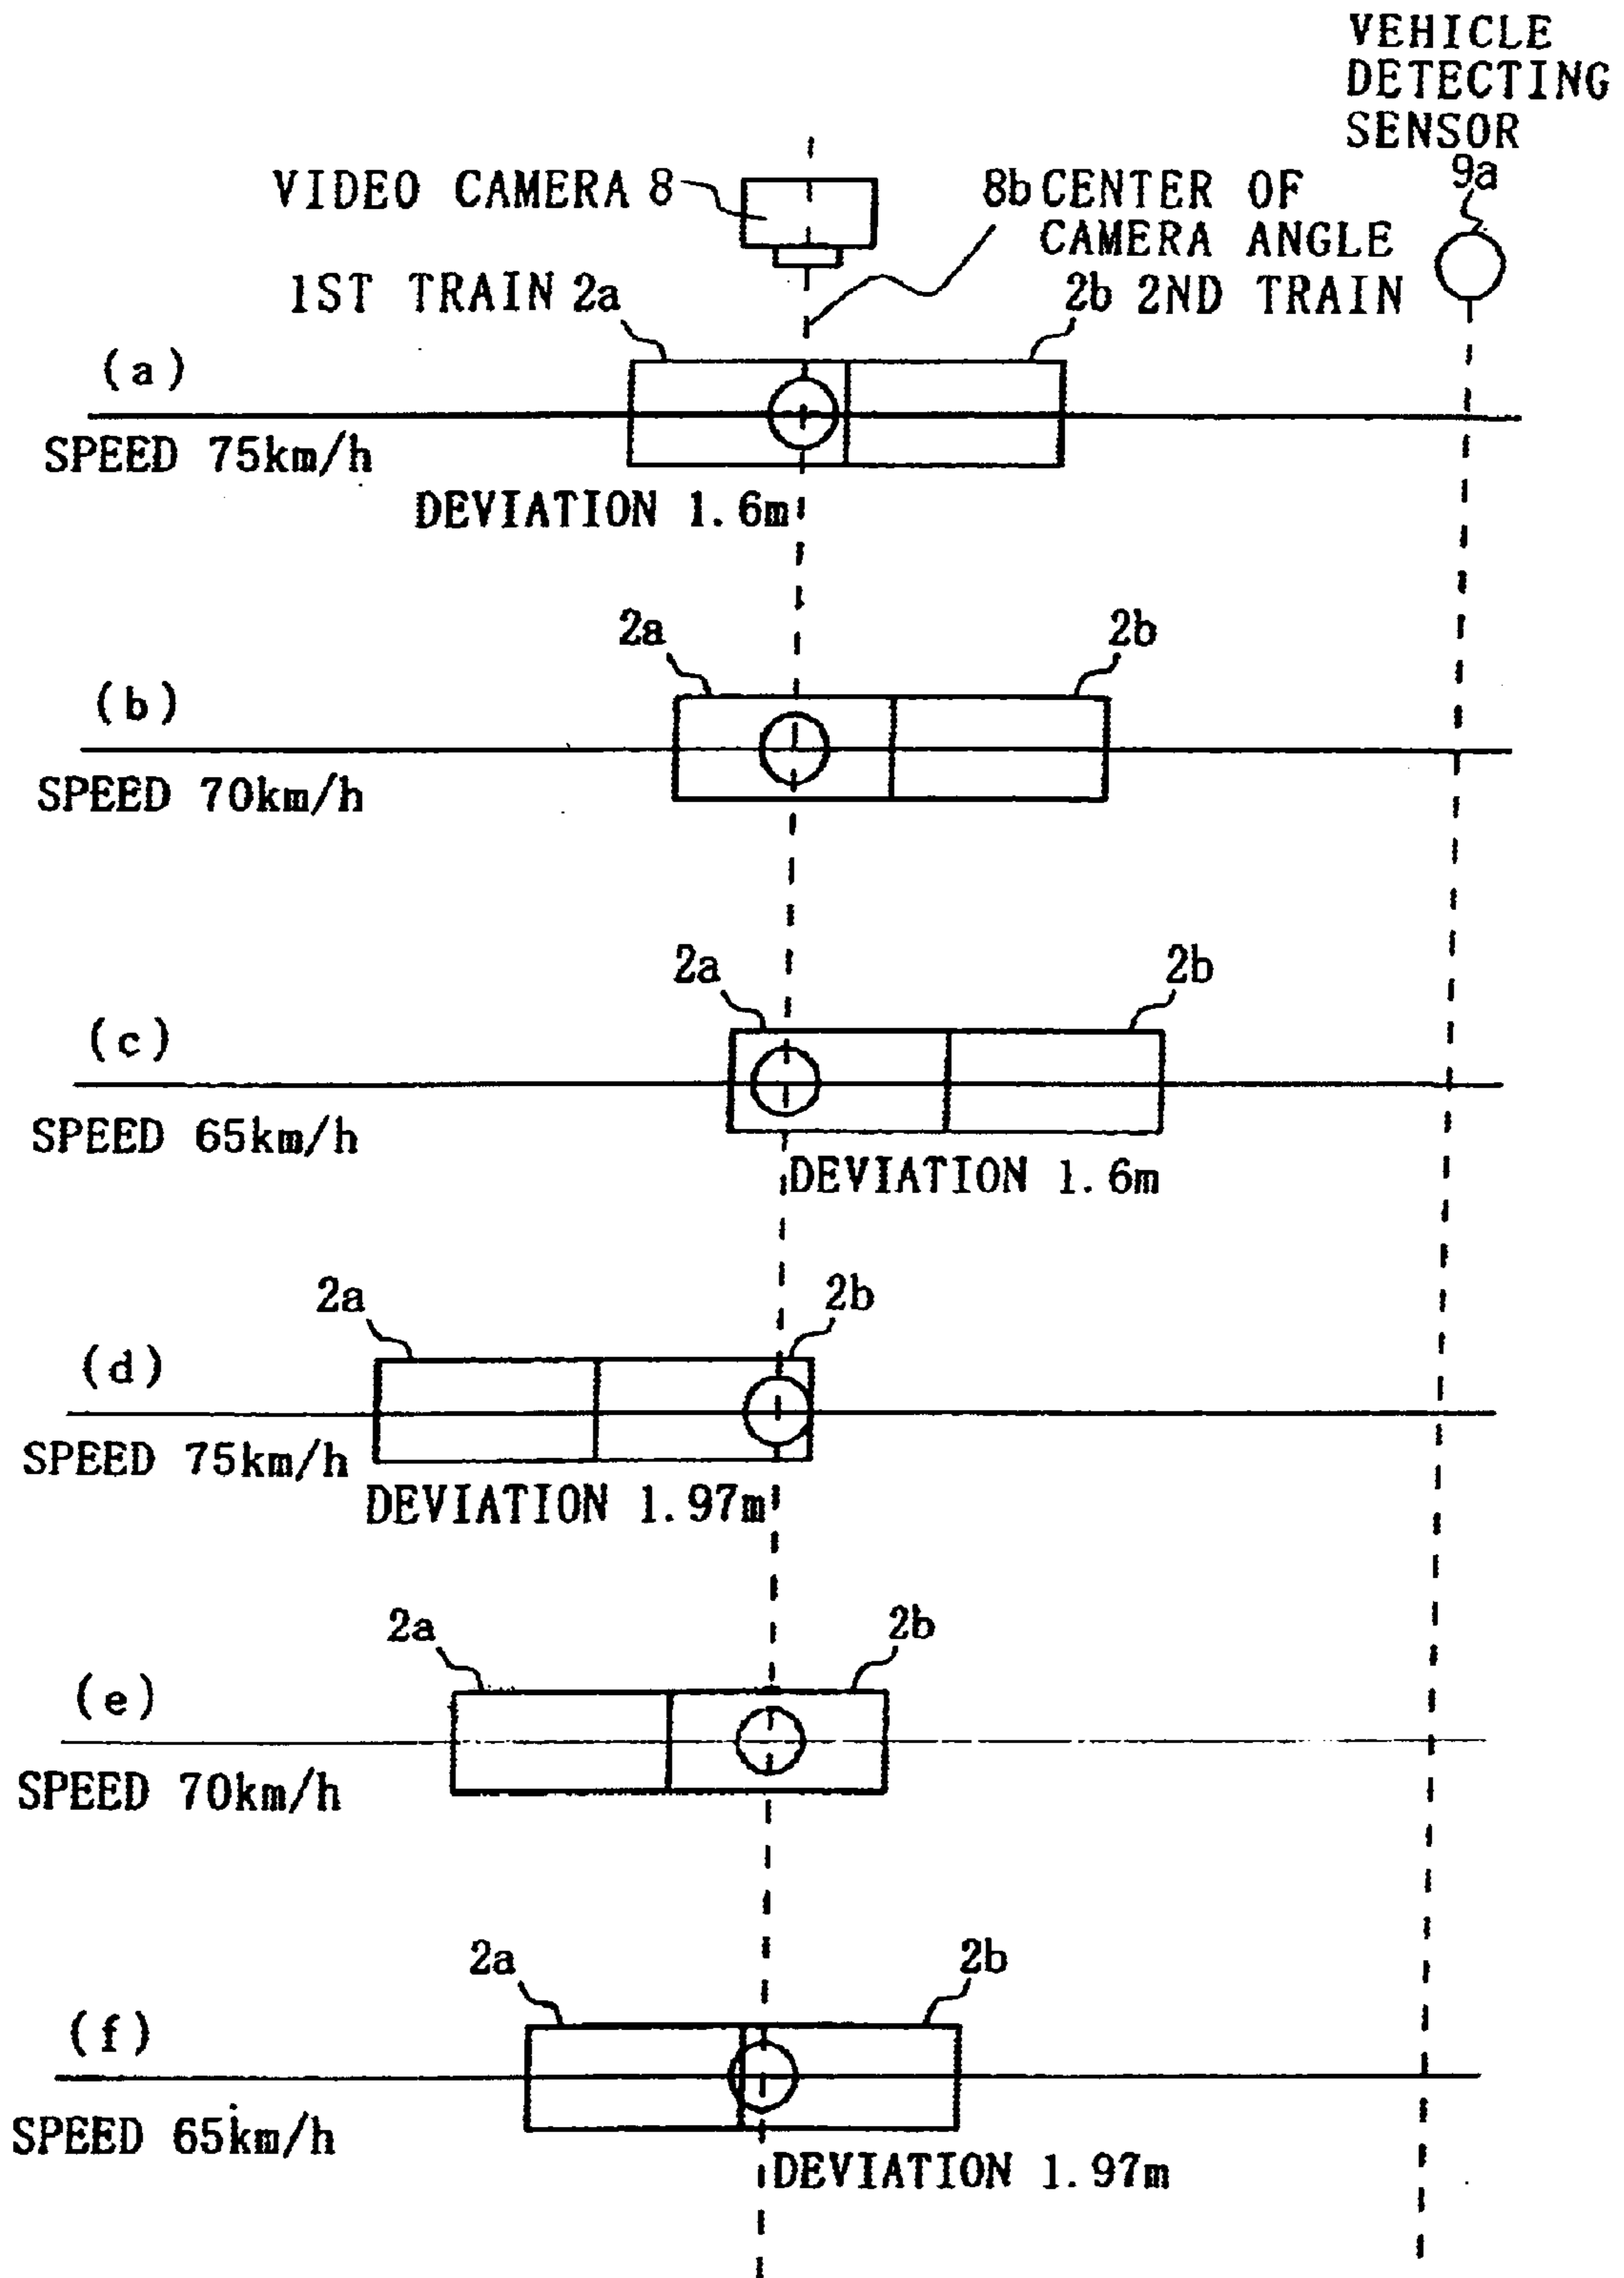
VEHICLE DETECTING SENSOR
9a

VIDEO CAMERA 8

8b CENTER OF CAMERA ANGLE

1ST TRAIN 2a

2b 2ND TRAIN

(a)
SPEED 75km/h
DEVIATION 1.6m

2a
2b
(b)
SPEED 70km/h

2a
2b
(c)
SPEED 65km/h
DEVIATION 1.6m

2a
2b
(d)
SPEED 75km/h
DEVIATION 1.97m

2a
2b
(e)
SPEED 70km/h

2a
2b
(f)
SPEED 65km/h
DEVIATION 1.97m